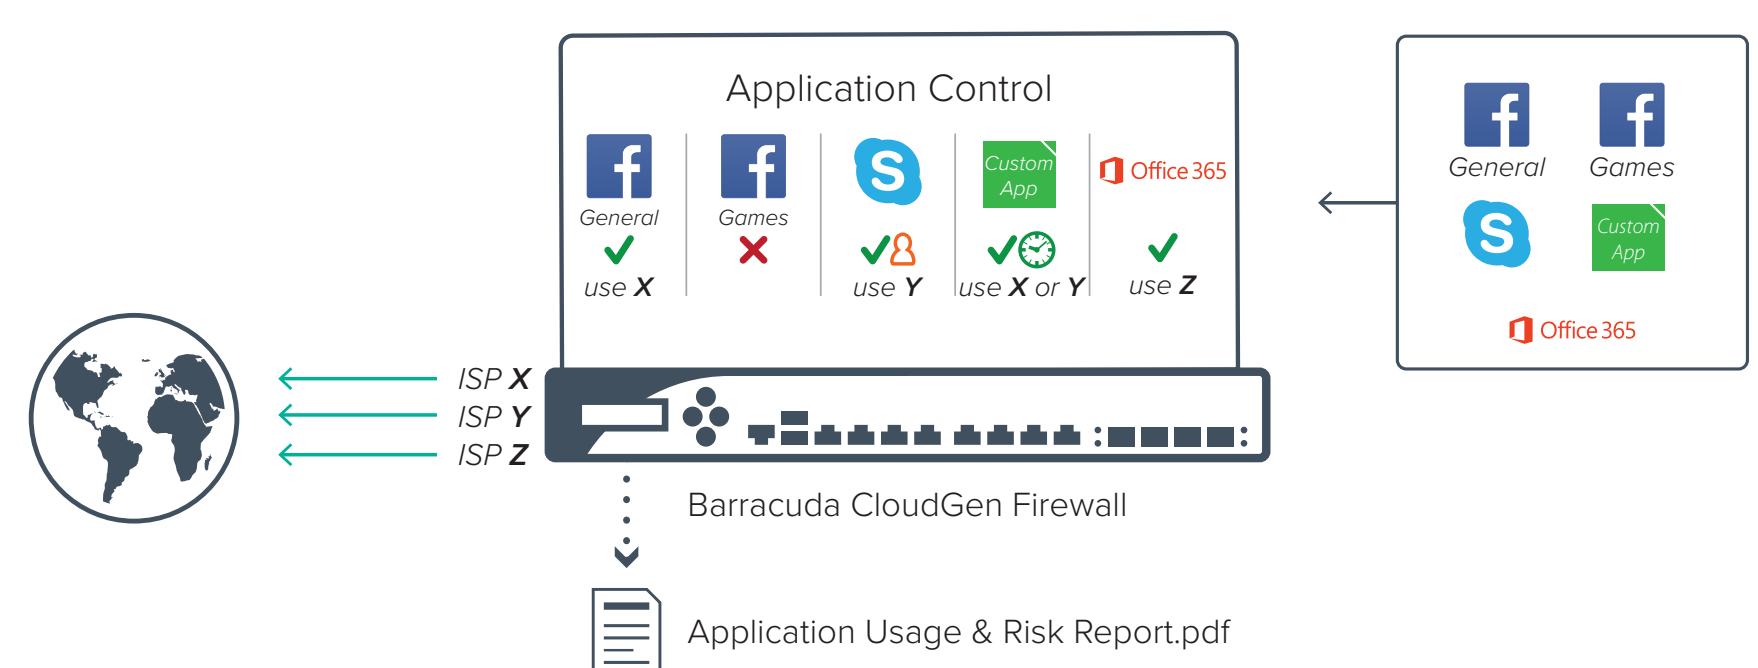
Application Control

General
use X

Games

use Y

Custom App
use X or Y

Office 365
use Z

General
Games
Custom App
Office 365

ISP X
ISP Y
ISP Z

Barracuda CloudGen Firewall

Application Usage & Risk Report.pdf